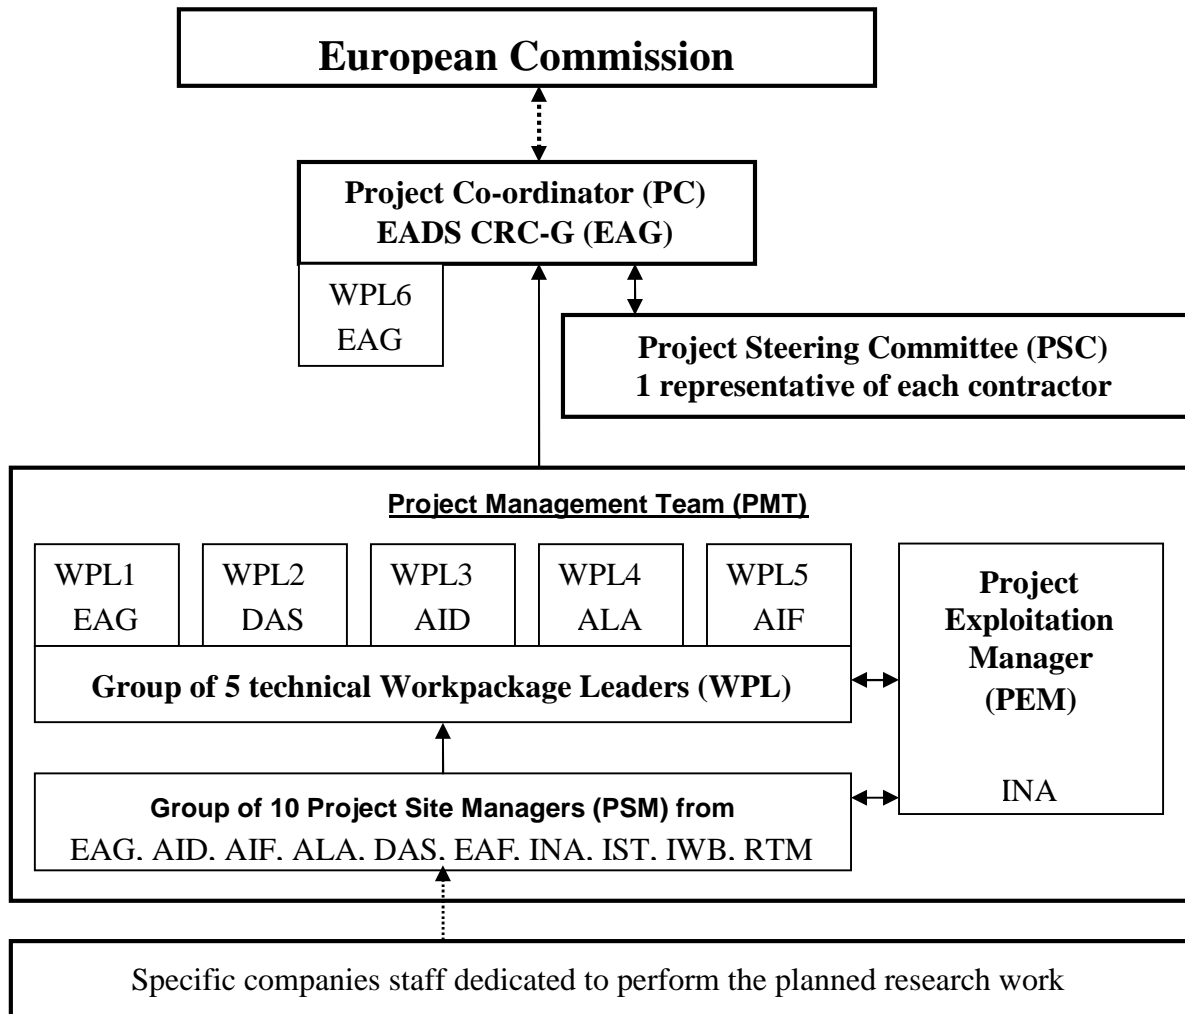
European Commission

Project Co-ordinator (PC)
EADS CRC-G (EAG)

WPL6
EAG

Project Steering Committee (PSC)
1 representative of each contractor

Project Management Team (PMT)

WPL1
EAG

WPL2
DAS

WPL3
AID

WPL4
ALA

WPL5
AIF

Group of 5 technical Workpackage Leaders (WPL)

Project Exploitation Manager (PEM)

INA

Group of 10 Project Site Managers (PSM) from
EAG. AID. AIF. ALA. DAS. EAF. INA. IST. IWB. RTM

Specific companies staff dedicated to perform the planned research work